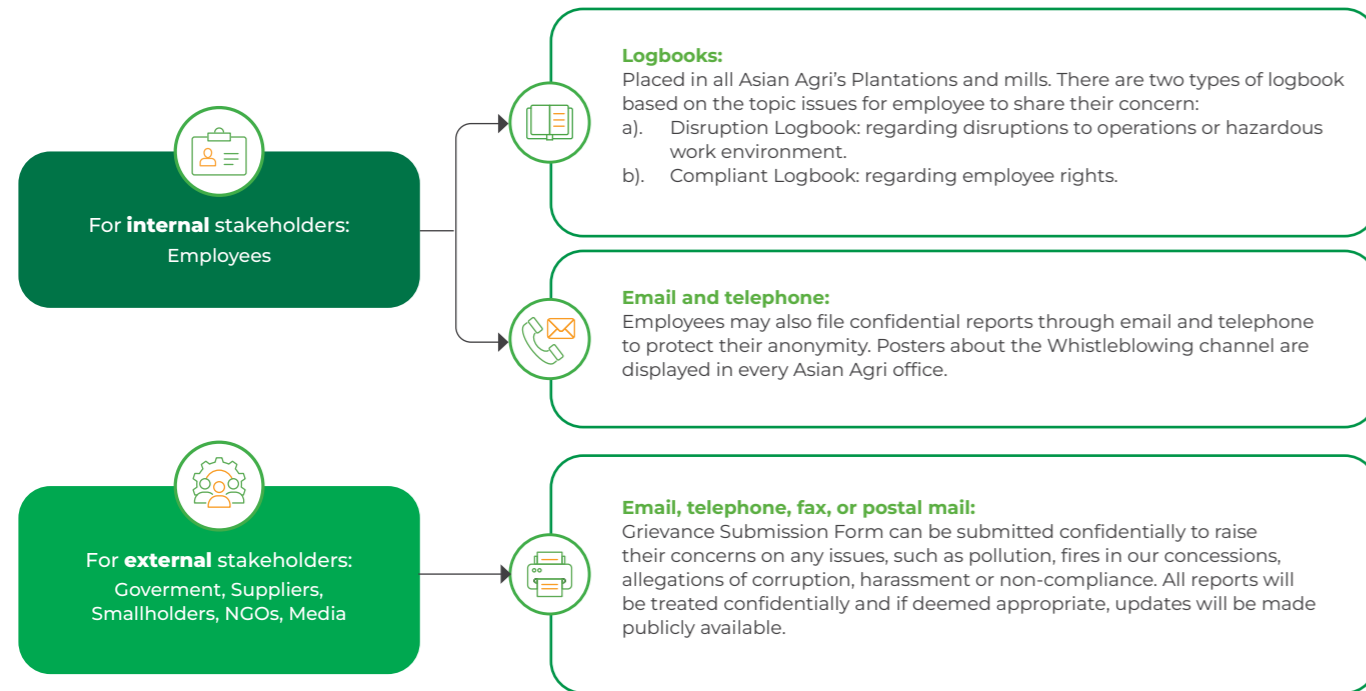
For **internal** stakeholders:
Employees

Logbooks:
Placed in all Asian Agri's Plantations and mills. There are two types of logbook based on the topic issues for employee to share their concern:
a). Disruption Logbook: regarding disruptions to operations or hazardous work environment.
b). Compliant Logbook: regarding employee rights.

Email and telephone:
Employees may also file confidential reports through email and telephone to protect their anonymity. Posters about the Whistleblowing channel are displayed in every Asian Agri office.

For **external** stakeholders:
Goverment, Suppliers, Smallholders, NGOs, Media

Email, telephone, fax, or postal mail:
Grievance Submission Form can be submitted confidentially to raise their concerns on any issues, such as pollution, fires in our concessions, allegations of corruption, harassment or non-compliance. All reports will be treated confidentially and if deemed appropriate, updates will be made publicly available.